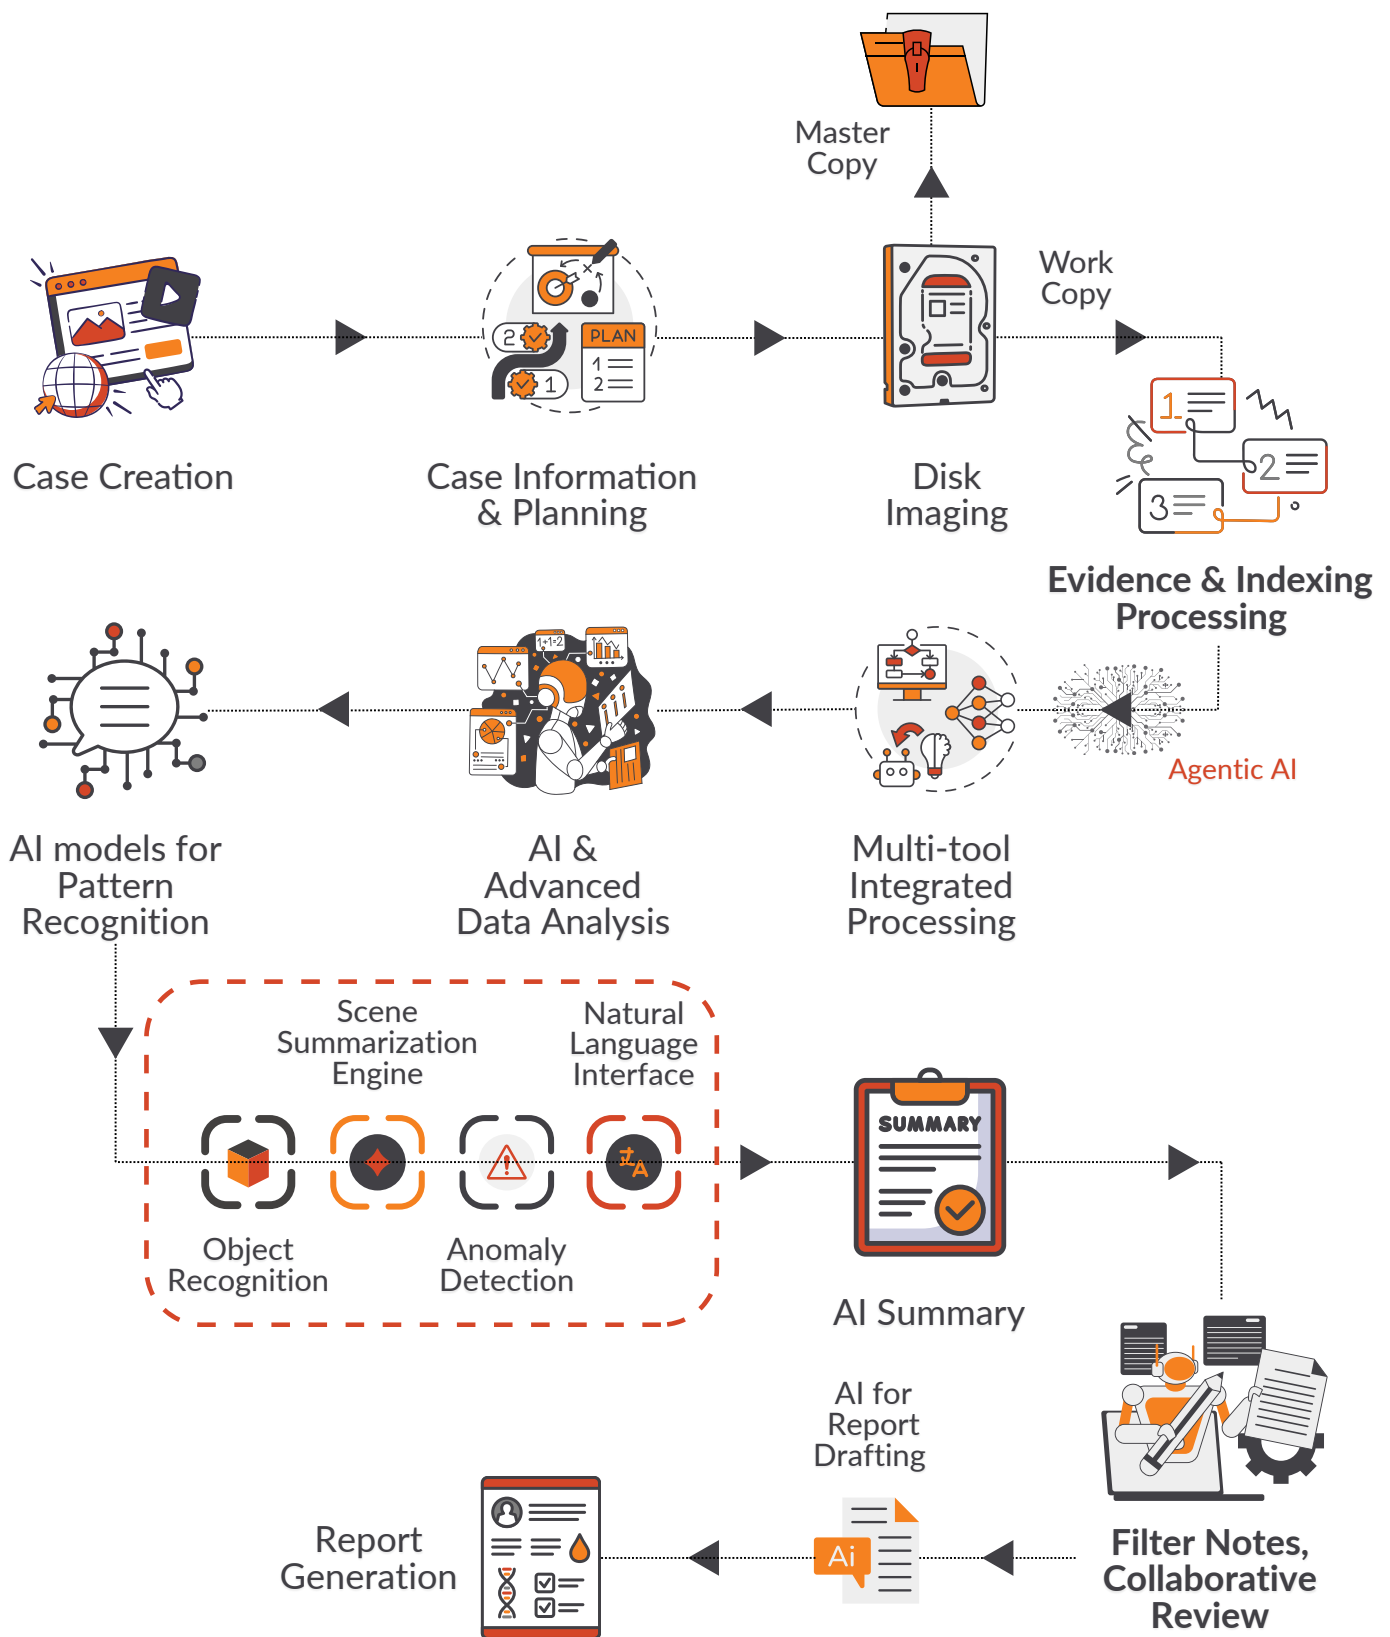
Master Copy

Case Creation

PLAN

Case Information & Planning

Disk Imaging

Work Copy

Evidence & Indexing Processing

Agentic AI

AI models for Pattern Recognition

AI & Advanced Data Analysis

Multi-tool Integrated Processing

Scene Summarization Engine

Natural Language Interface

Object Recognition

Anomaly Detection

SUMMARY

AI Summary

AI for Report Drafting

Ai

Report Generation

Filter Notes, Collaborative Review